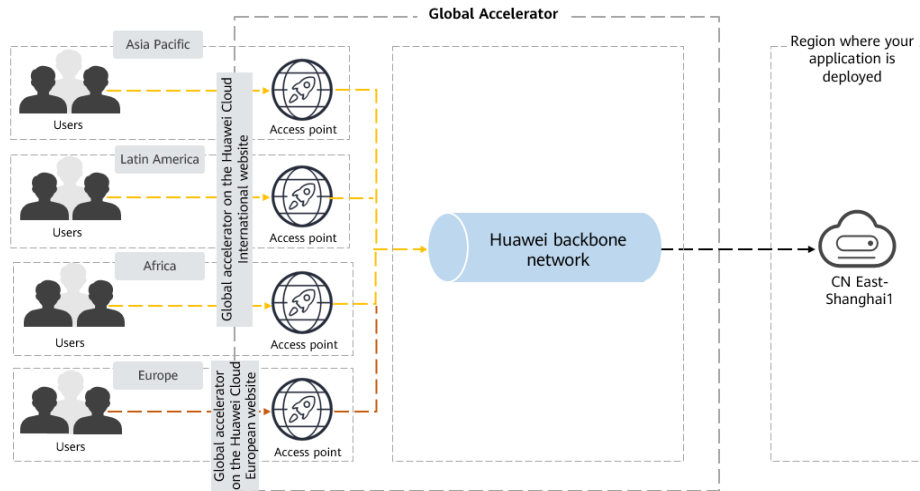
Global Accelerator

Asia Pacific

Users

Access point

Latin America

Users

Access point

Africa

Users

Access point

Europe

Users

Access point

Global accelerator on the Huawei Cloud International website

Global accelerator on the Huawei Cloud European website

Huawei backbone network

Region where your application is deployed

CN East-Shanghai1